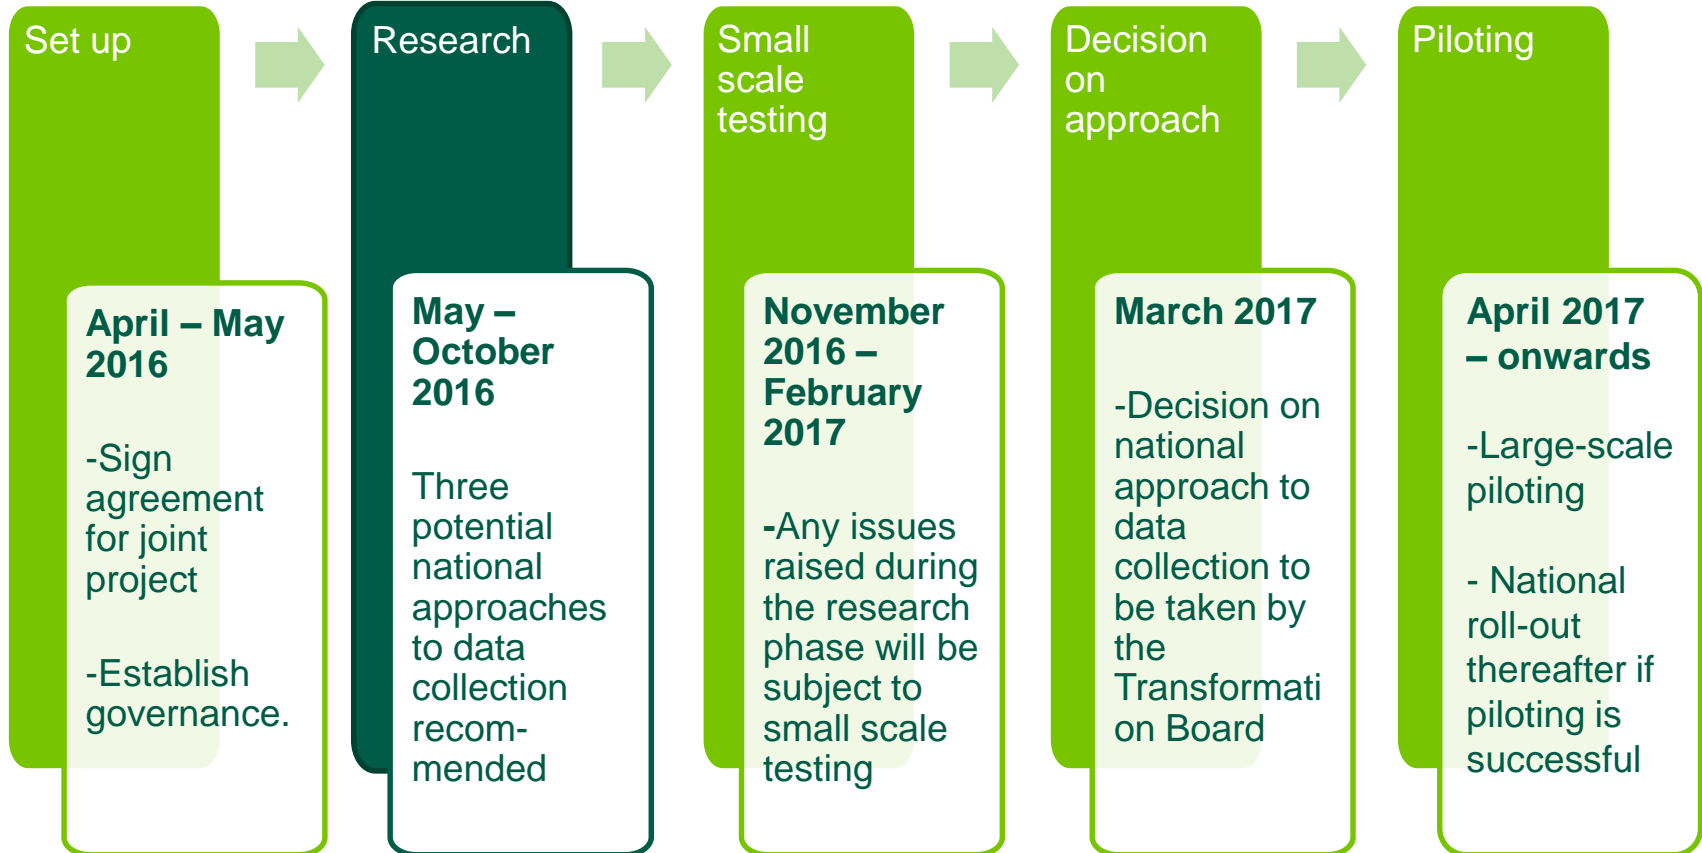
Set up

April – May 2016

-Sign agreement for joint project

-Establish governance.

Research

May – October 2016

Three potential national approaches to data collection recommended

Small scale testing

November 2016 – February 2017

-Any issues raised during the research phase will be subject to small scale testing

Decision on approach

March 2017

-Decision on national approach to data collection to be taken by the Transformati on Board

Piloting

April 2017 – onwards

-Large-scale piloting

- National roll-out thereafter if piloting is successful